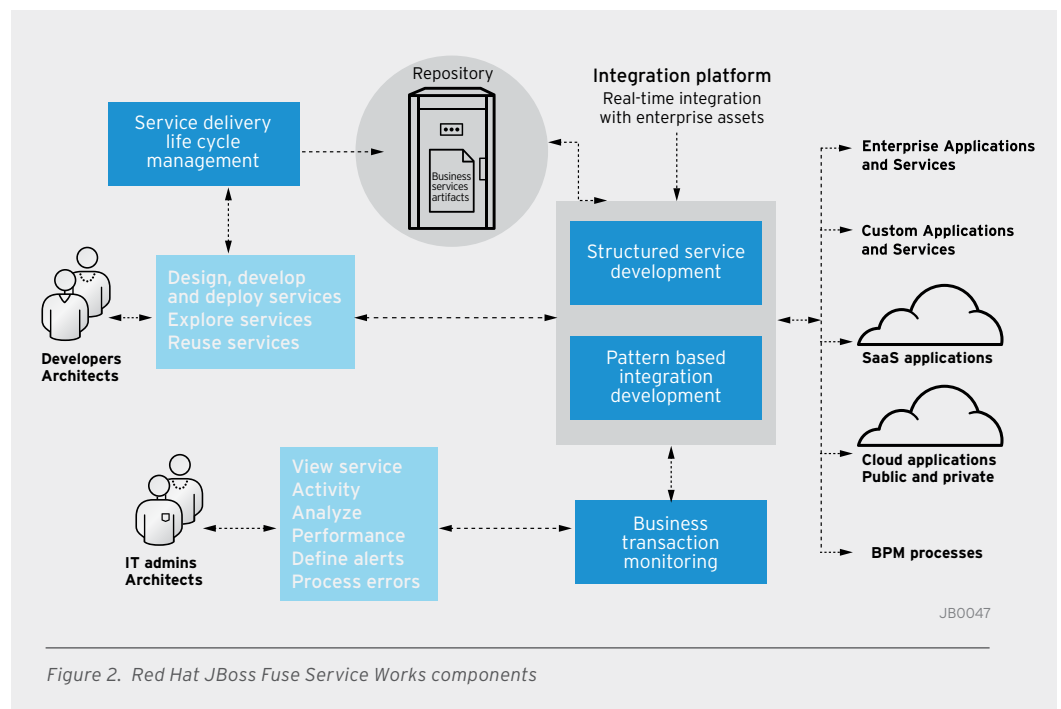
Repository

Integration platform
Real-time integration with enterprise assets

Service delivery life cycle management

Business services artifacts

Enterprise Applications and Services

Custom Applications and Services

Structured service development

Design, develop and deploy services
Explore services
Reuse services

Developers
Architects

Pattern based integration development

SaaS applications

Cloud applications
Public and private

View service
Activity
Analyze
Performance
Define alerts
Process errors

IT admins
Architects

Business transaction monitoring

BPM processes

JB0047

Figure 2. Red Hat JBoss Fuse Service Works components